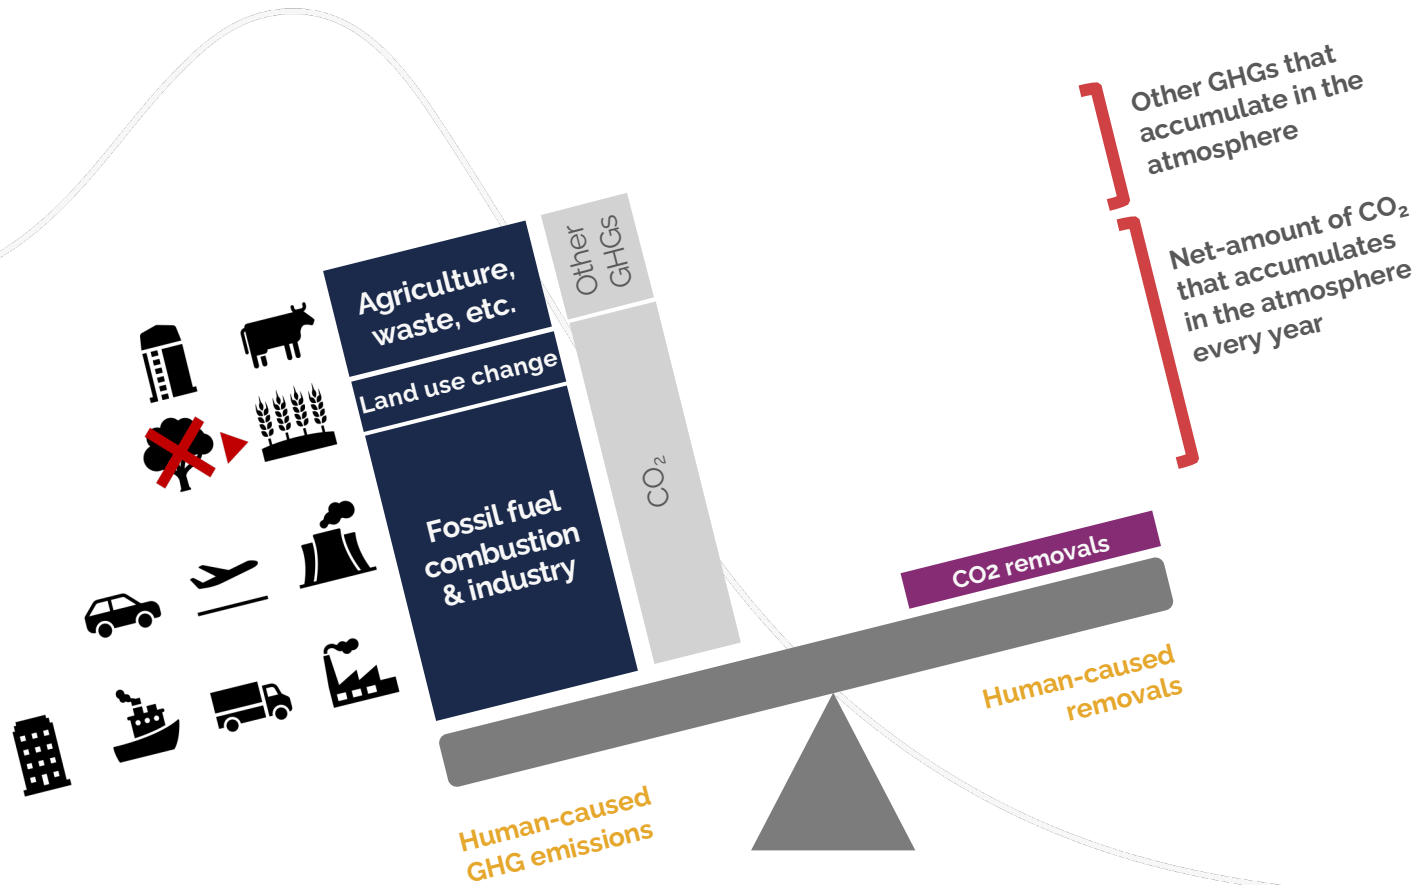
Other GHGs that accumulate in the atmosphere

Net-amount of $CO_2$ that accumulates in the atmosphere every year

Agriculture, waste, etc.

Land use change

Fossil fuel combustion & industry

Other GHGs

$CO_2$

CO2 removals

Human-caused removals

Human-caused GHG emissions